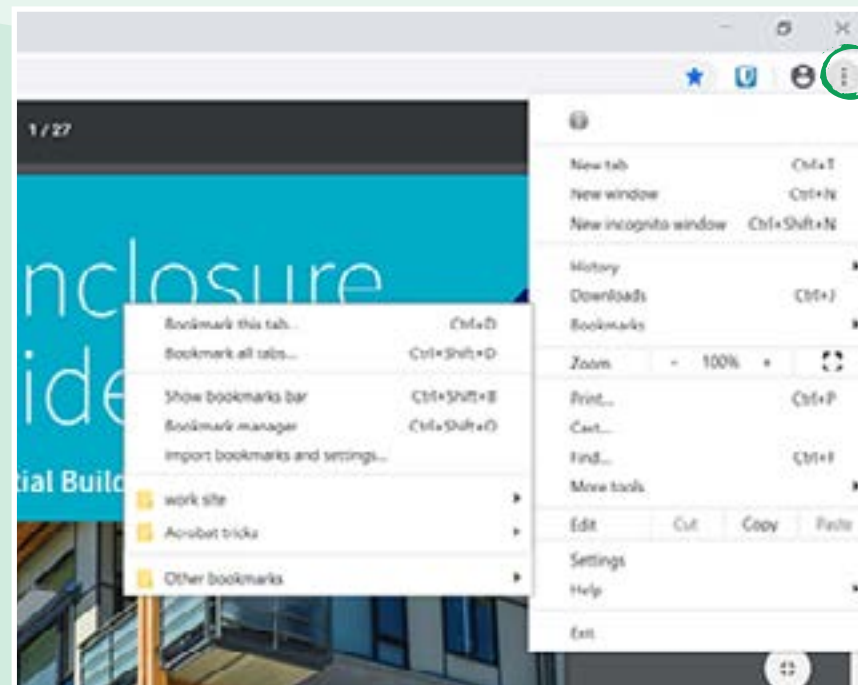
1 / 27

nclosure
ide
tial Build

Bookmark this tab... Ctrl+D
Bookmark all tabs... Ctrl+Shift+D
Show bookmarks bar Ctrl+Shift+B
Bookmark manager Ctrl+Shift+O
Import bookmarks and settings...
work site
Acrobat tricks
Other bookmarks

New tab Ctrl+T
New window Ctrl+N
New incognito window Ctrl+Shift+N
History
Downloads Ctrl+J
Bookmarks
Zoom - 100% +
Print... Ctrl+P
Cast...
Find... Ctrl+F
More tools
Edit Cut Copy Paste
Settings
Help
Exit